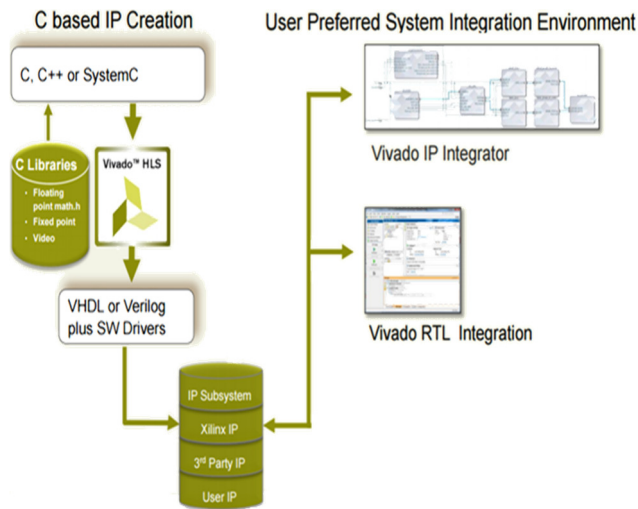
C based IP Creation

User Preferred System Integration Environment

C, C++ or SystemC

C Libraries

- Floating point math.h
- Fixed point
- Video

Vivado™ HLS

VHDL or Verilog plus SW Drivers

Vivado IP Integrator

Vivado RTL Integration

IP Subsystem

Xilinx IP

3rd Party IP

User IP